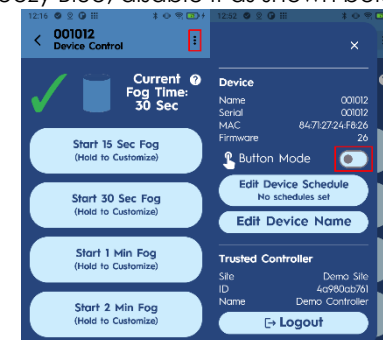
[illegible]able/disable it as shown belo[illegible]

12:16

< 001012
Device Control

Current Fog Time:
30 Sec

Start 15 Sec Fog
(Hold to Customize)

Start 30 Sec Fog
(Hold to Customize)

Start 1 Min Fog
(Hold to Customize)

Start 2 Min Fog
(Hold to Customize)

12:52

×

Device

| Name | 001012 |
|---|---|
| Serial | 001012 |
| MAC | 84:71:27:24:F8:26 |
| Firmware | 26 |

Button Mode

Edit Device Schedule
No schedules set

Edit Device Name

Trusted Controller

| Site | Demo Site |
|---|---|
| ID | 4a980ab761 |
| Name | Demo Controller |

Logout